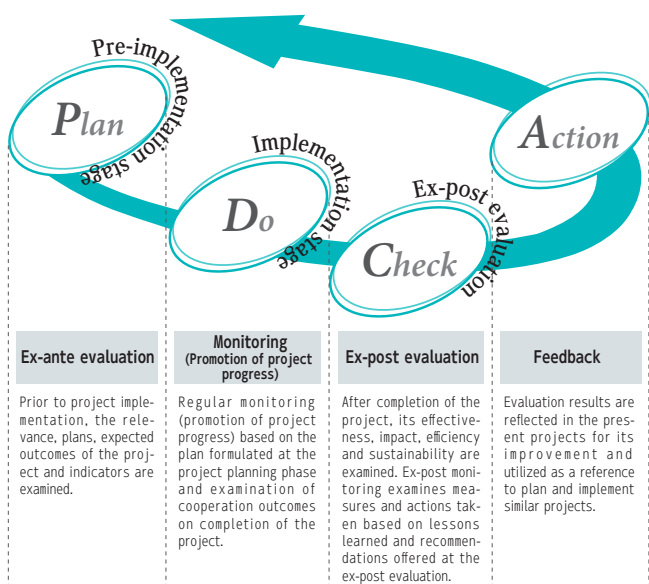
Pre-implementation stage

Plan

Implementation stage

Do

Ex-post evaluation

Check

Action

Ex-ante evaluation

Prior to project implementation, the relevance, plans, expected outcomes of the project and indicators are examined.

Monitoring (Promotion of project progress)

Regular monitoring (promotion of project progress) based on the plan formulated at the project planning phase and examination of cooperation outcomes on completion of the project.

Ex-post evaluation

After completion of the project, its effectiveness, impact, efficiency and sustainability are examined. Ex-post monitoring examines measures and actions taken based on lessons learned and recommendations offered at the ex-post evaluation.

Feedback

Evaluation results are reflected in the present projects for its improvement and utilized as a reference to plan and implement similar projects.